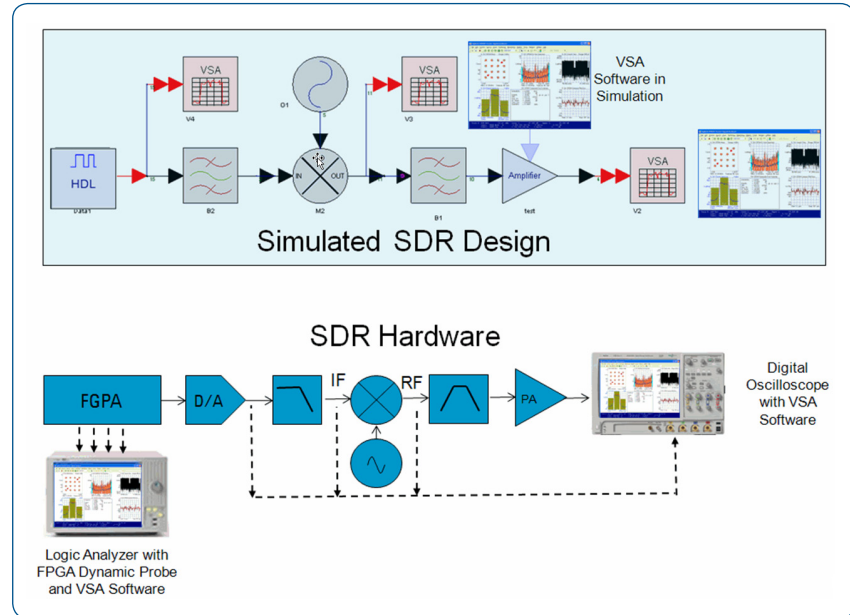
VSA

V4

O1

VSA

V3

VSA Software in Simulation

HDL

Data1

B2

IN

OUT

M2

B1

Amplifier

test

VSA

V2

Simulated SDR Design

SDR Hardware

FGPA

D/A

IF

RF

PA

Digital Oscilloscope with VSA Software

Logic Analyzer with FPGA Dynamic Probe and VSA Software